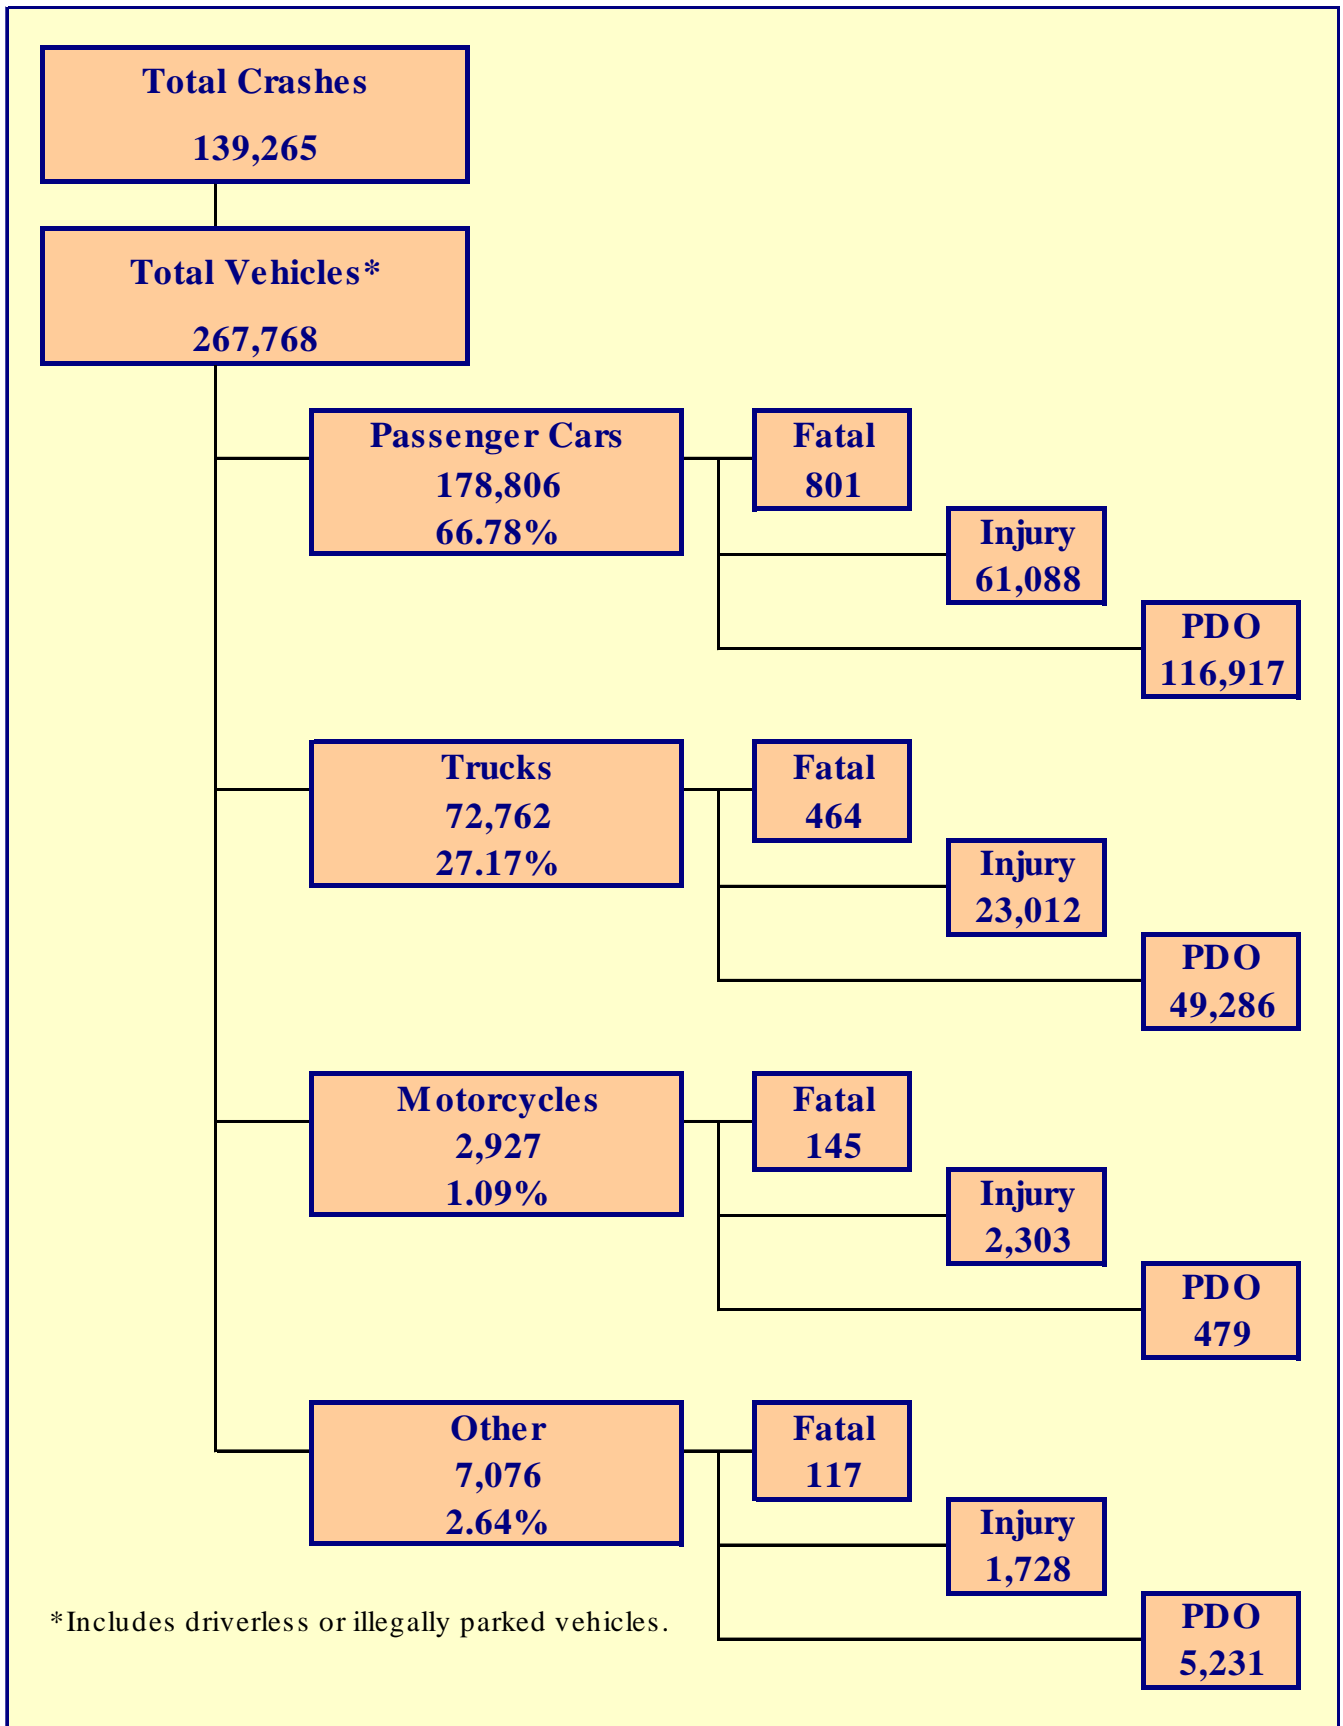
Total Crashes
139,265

Total Vehicles*
267,768

Passenger Cars
178,806
66.78%

Fatal
801

Injury
61,088

PDO
116,917

Trucks
72,762
27.17%

Fatal
464

Injury
23,012

PDO
49,286

Motorcycles
2,927
1.09%

Fatal
145

Injury
2,303

PDO
479

Other
7,076
2.64%

Fatal
117

Injury
1,728

PDO
5,231

*Includes driverless or illegally parked vehicles.